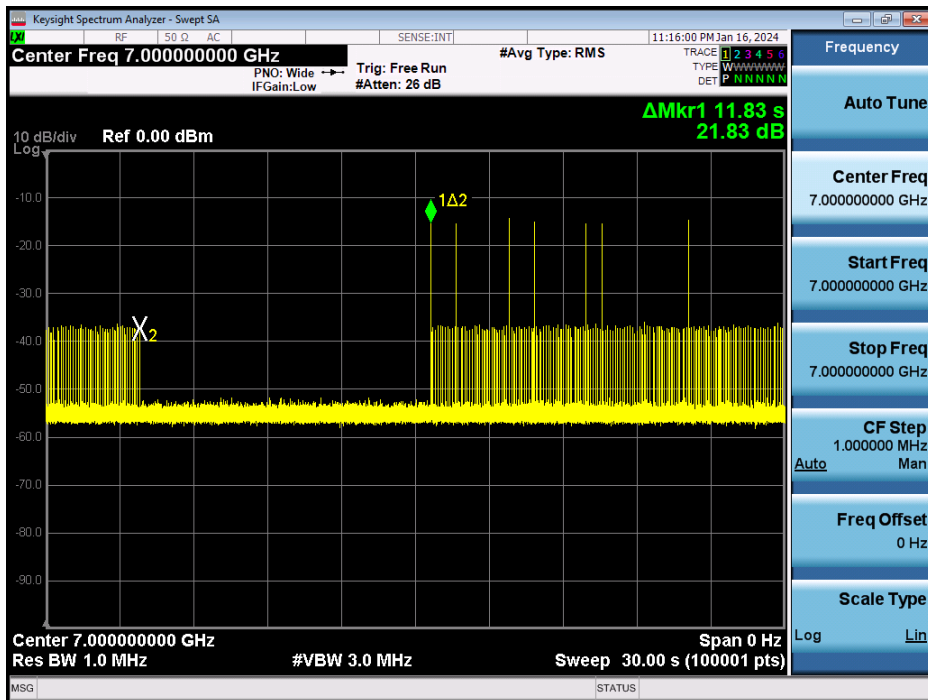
Keysight Spectrum Analyzer - Swept SA
LXI RF 50 Ω AC SENSE:INT 11:16:00 PM Jan 16, 2024
Center Freq 7.000000000 GHz
PNO: Wide
IFGain:Low
Trig: Free Run
#Atten: 26 dB
#Avg Type: RMS
TRACE 1 2 3 4 5 6
TYPE W W W W W W
DET P N N N N N
ΔMkr1 11.83 s
21.83 dB
10 dB/div Ref 0.00 dBm
Log
-10.0
-20.0
-30.0
-40.0
-50.0
-60.0
-70.0
-80.0
-90.0
1Δ2
X2
Center 7.000000000 GHz
Res BW 1.0 MHz
#VBW 3.0 MHz
Span 0 Hz
Sweep 30.00 s (100001 pts)
MSG
STATUS

Frequency
Auto Tune
Center Freq
7.000000000 GHz
Start Freq
7.000000000 GHz
Stop Freq
7.000000000 GHz
CF Step
1.000000 MHz
Auto Man
Freq Offset
0 Hz
Scale Type
Log Lin